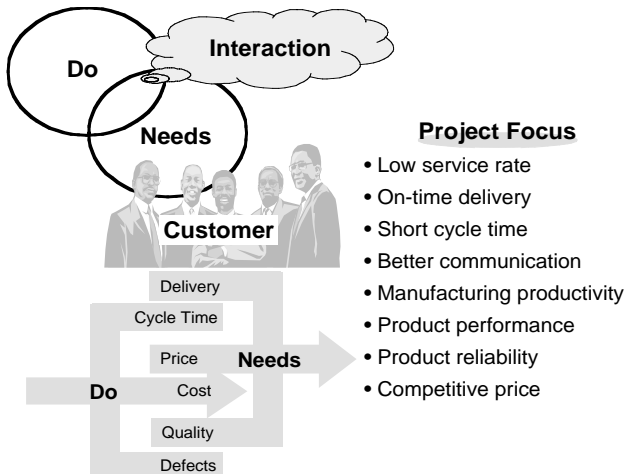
Interaction

Do

Needs

Customer

Project Focus

• Low service rate
• On-time delivery
• Short cycle time
• Better communication
• Manufacturing productivity
• Product performance
• Product reliability
• Competitive price

Delivery

Cycle Time

Price

Needs

Do

Cost

Quality

Defects